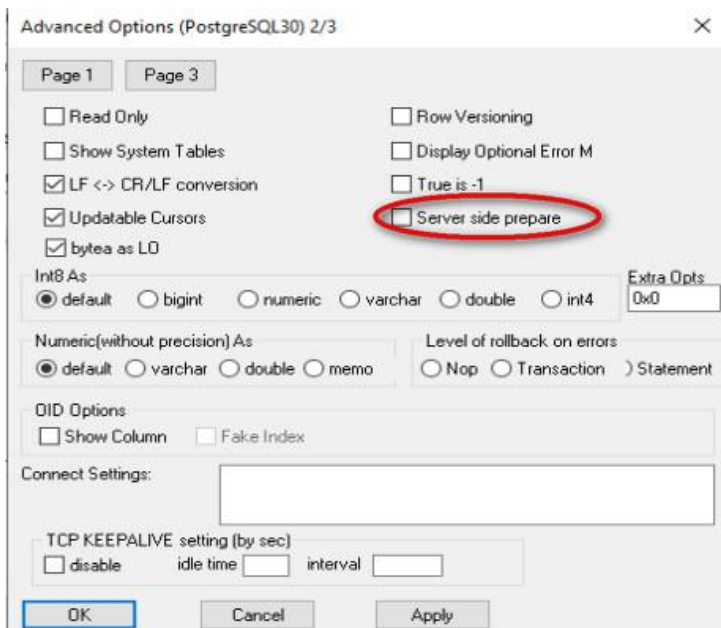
Advanced Options (PostgreSQL30) 2/3

×

Page 1
Page 3

Read Only
Row Versioning
Show System Tables
Display Optional Error M
LF <-> CR/LF conversion
True is -1
Updatable Cursors
Server side prepare
bytea as LO

Int8 As
default
bigint
numeric
varchar
double
int4

Extra Opts
0x0

Numeric(without precision) As
default
varchar
double
memo

Level of rollback on errors
Nop
Transaction
) Statement

OID Options
Show Column
Fake Index

Connect Settings:

TCP KEEPALIVE setting (by sec)
disable
idle time
interval

OK
Cancel
Apply